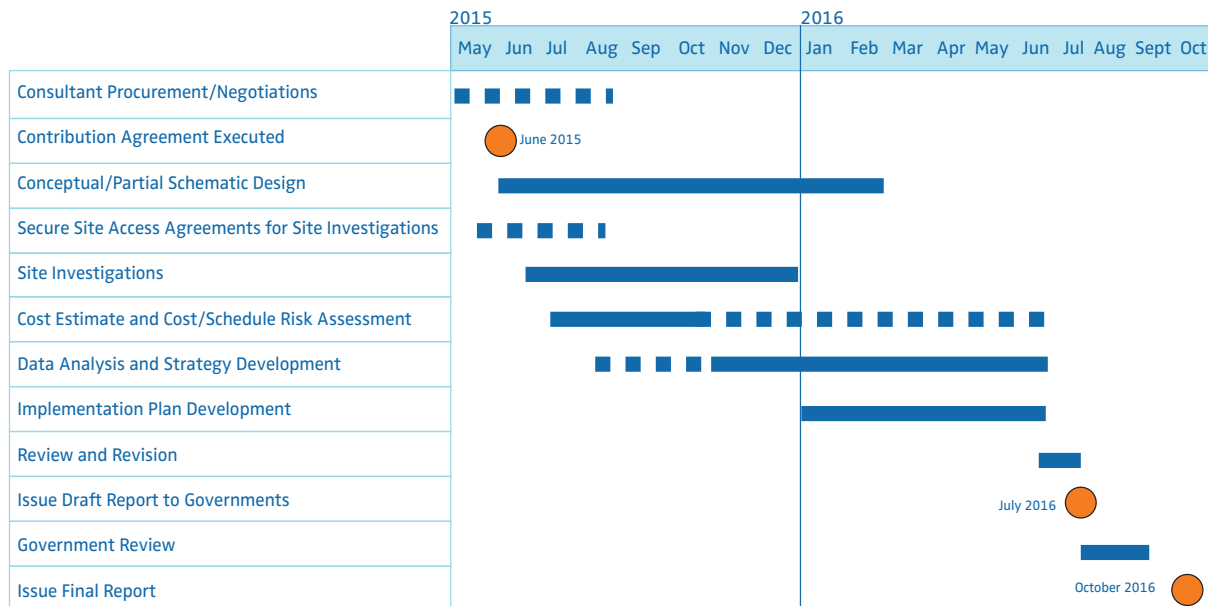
| | 2015 May | Jun | Jul | Aug | Sep | Oct | Nov | Dec | 2016 Jan | Feb | Mar | Apr | May | Jun | Jul | Aug | Sept | Oct |
|---|---|---|---|---|---|---|---|---|---|---|---|---|---|---|---|---|---|---|
| Consultant Procurement/Negotiations | | | | | | | | | | | | | | | | | | |
| Contribution Agreement Executed | | June 2015 | | | | | | | | | | | | | | | | |
| Conceptual/Partial Schematic Design | | | | | | | | | | | | | | | | | | |
| Secure Site Access Agreements for Site Investigations | | | | | | | | | | | | | | | | | | |
| Site Investigations | | | | | | | | | | | | | | | | | | |
| Cost Estimate and Cost/Schedule Risk Assessment | | | | | | | | | | | | | | | | | | |
| Data Analysis and Strategy Development | | | | | | | | | | | | | | | | | | |
| Implementation Plan Development | | | | | | | | | | | | | | | | | | |
| Review and Revision | | | | | | | | | | | | | | | | | | |
| Issue Draft Report to Governments | | | | | | | | | | | | | | | July 2016 | | | |
| Government Review | | | | | | | | | | | | | | | | | | |
| Issue Final Report | | | | | | | | | | | | | | | | | | October 2016 |